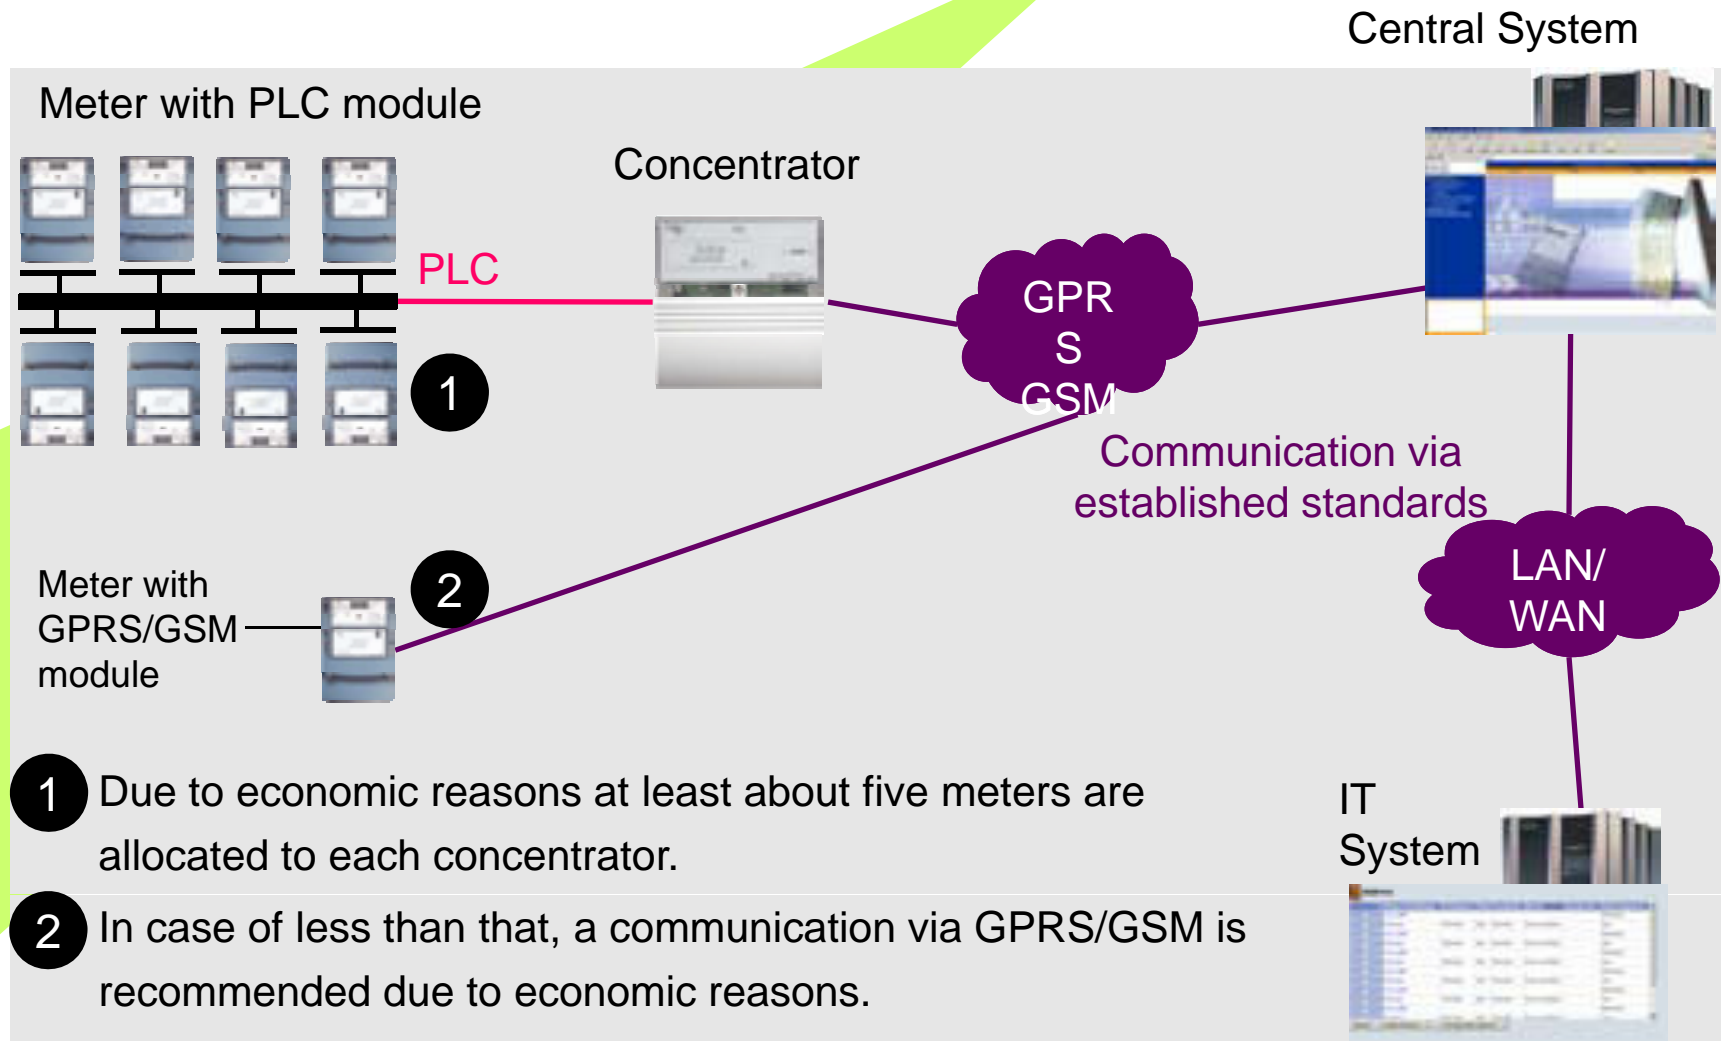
Central System

Meter with PLC module

Concentrator

PLC

GPRS
GSM

1

Communication via established standards

LAN/ WAN

Meter with GPRS/GSM module

2

1 Due to economic reasons at least about five meters are allocated to each concentrator.

IT System

2 In case of less than that, a communication via GPRS/GSM is recommended due to economic reasons.